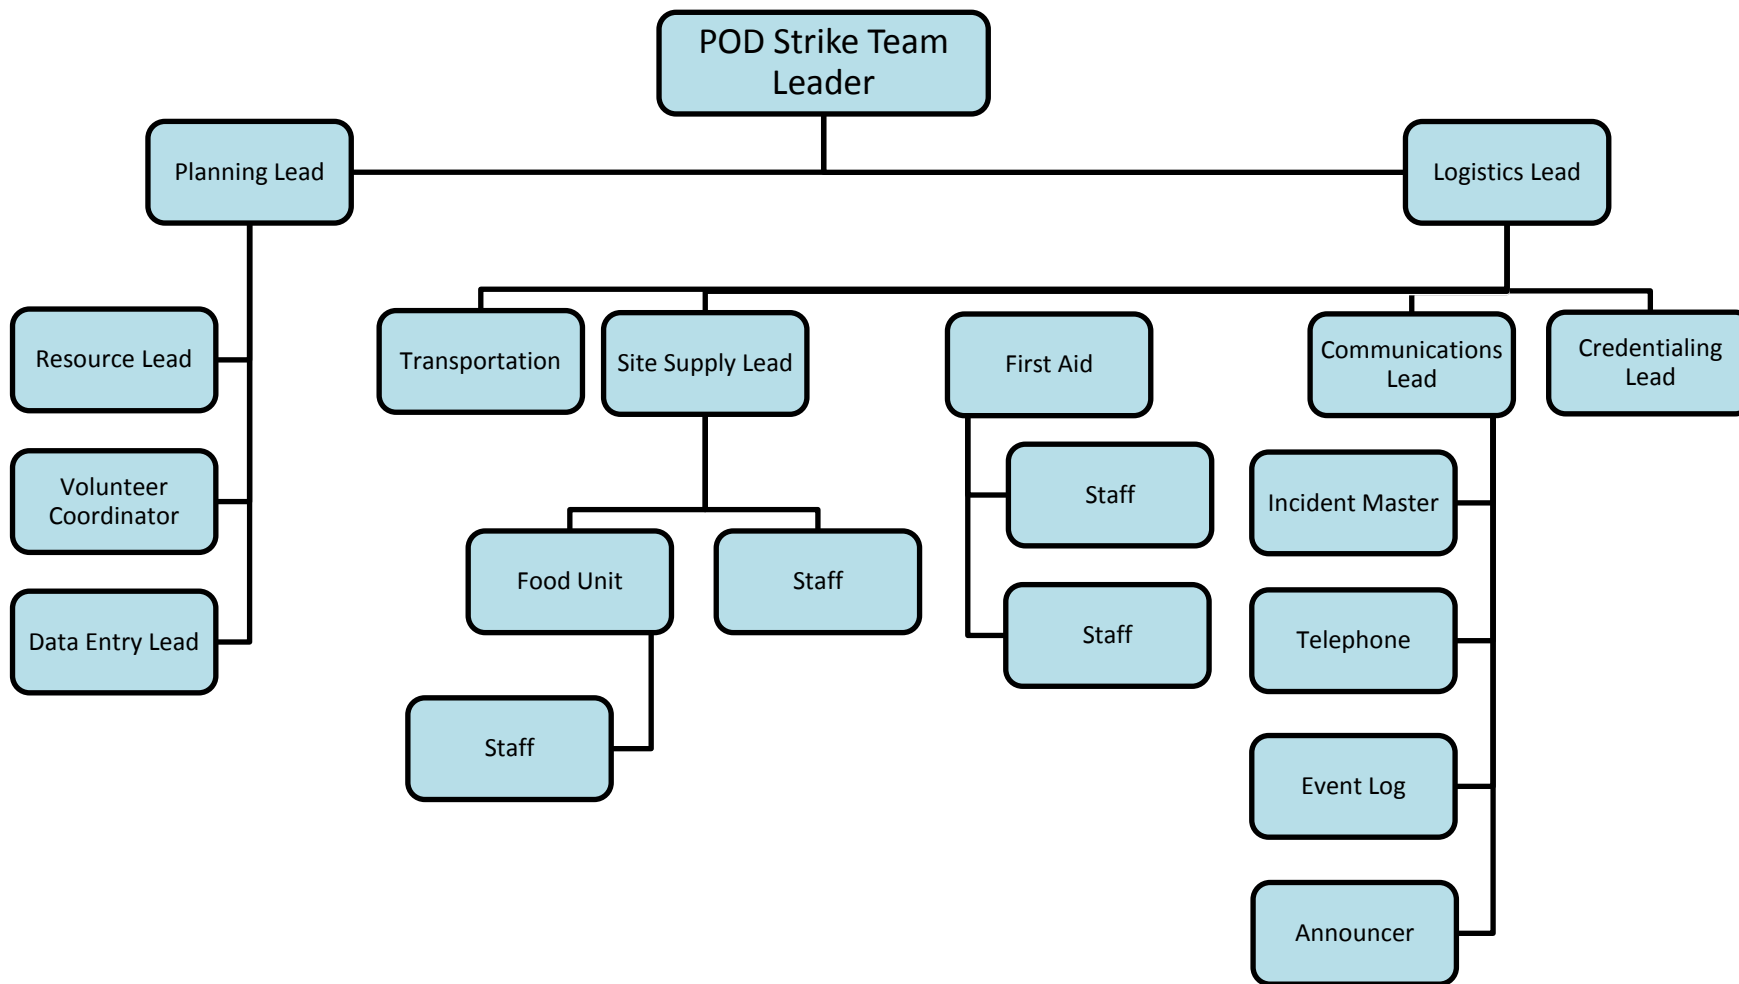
POD Strike Team Leader

Planning Lead

Logistics Lead

Resource Lead

Volunteer Coordinator

Data Entry Lead

Transportation

Site Supply Lead

Food Unit

Staff

Staff

First Aid

Staff

Staff

Communications Lead

Incident Master

Telephone

Event Log

Announcer

Credentialing Lead